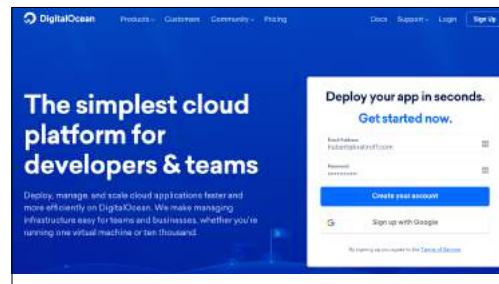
DigitalOcean Products Customers Community Pricing Docs Support Login Sign Up

The simplest cloud platform for developers & teams

Deploy, manage, and scale cloud applications faster and more efficiently on DigitalOcean. We make managing infrastructure easy for teams and businesses, whether you're running one virtual machine or ten thousand.

Deploy your app in seconds.

Get started now.

Email Address

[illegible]

Password

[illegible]

Create your account

G Sign up with Google

By signing up you agree to the Terms of Service